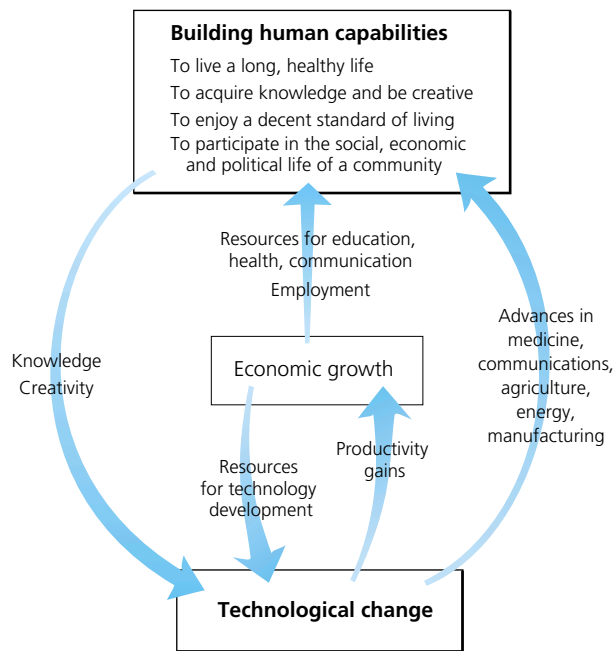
Building human capabilities

To live a long, healthy life
To acquire knowledge and be creative
To enjoy a decent standard of living
To participate in the social, economic and political life of a community

Resources for education, health, communication
Employment

Knowledge
Creativity

Economic growth

Advances in medicine, communications, agriculture, energy, manufacturing

Resources for technology development

Productivity gains

Technological change